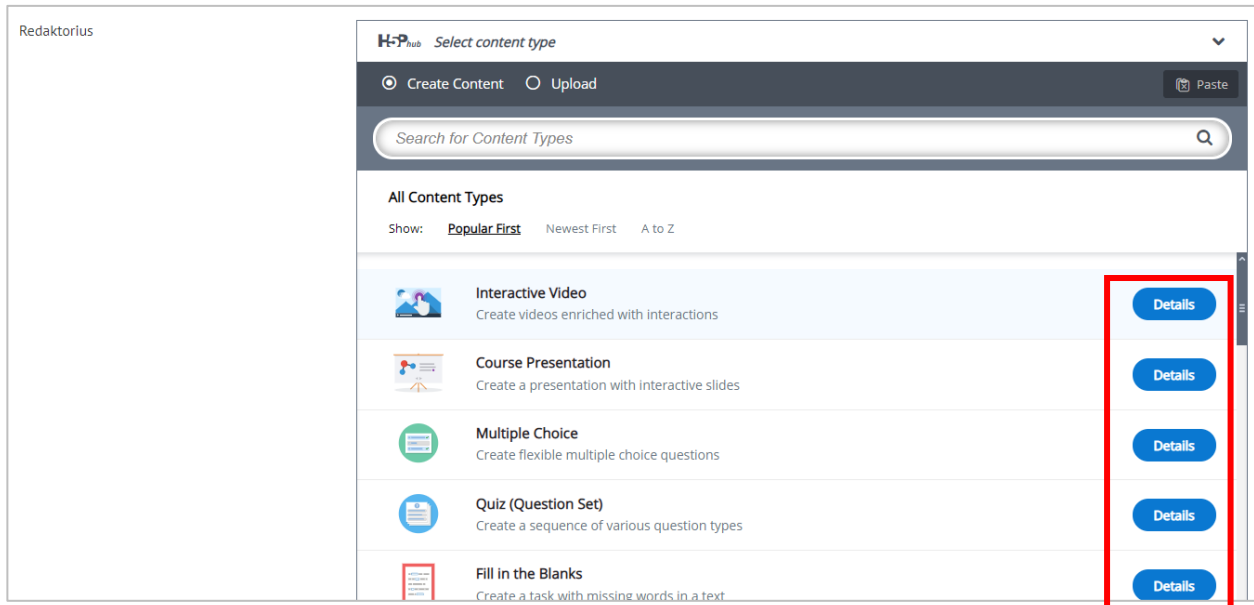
Redaktorius

H5P hub Select content type

Create Content Upload

Paste

Search for Content Types

All Content Types

Show: Popular First Newest First A to Z

Interactive Video
Create videos enriched with interactions
Details

Course Presentation
Create a presentation with interactive slides
Details

Multiple Choice
Create flexible multiple choice questions
Details

Quiz (Question Set)
Create a sequence of various question types
Details

Fill in the Blanks
Create a task with missing words in a text
Details